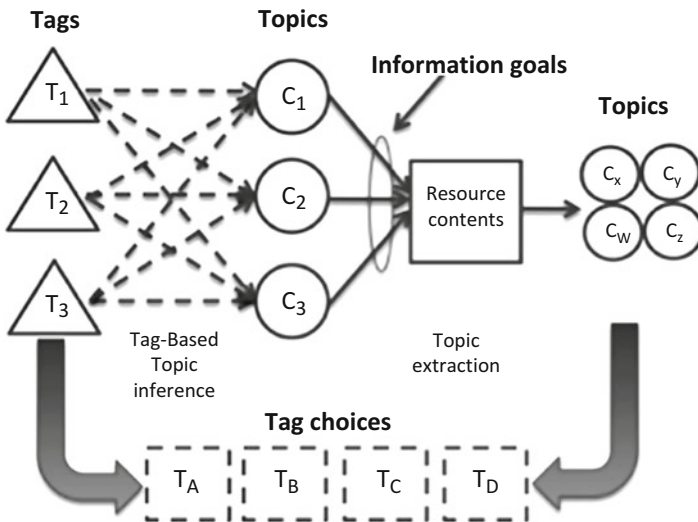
Tags

Topics

Information goals

Topics

$T_1$

$C_1$

$T_2$

$C_2$

Resource contents

$C_x$

$C_y$

$C_W$

$C_z$

$T_3$

$C_3$

Tag-Based Topic inference

Topic extraction

Tag choices

$T_A$

$T_B$

$T_C$

$T_D$